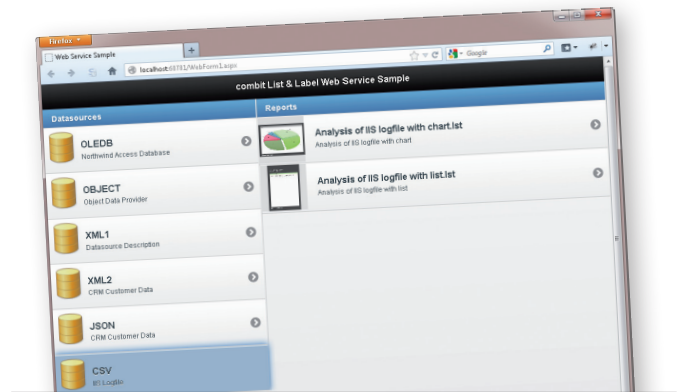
Firefox

Web Service Sample

localhost:8793/WebForm1.aspx

Google

combit List & Label Web Service Sample

Datasources

OLEDB
Northwind Access Database

OBJECT
Object Data Provider

XML1
Datasource Description

XML2
CRM Customer Data

JSON
CRM Customer Data

CSV
IIS Logfile

Reports

Analysis of IIS logfile with chart.lst
Analysis of IIS logfile with chart

Analysis of IIS logfile with list.lst
Analysis of IIS logfile with list